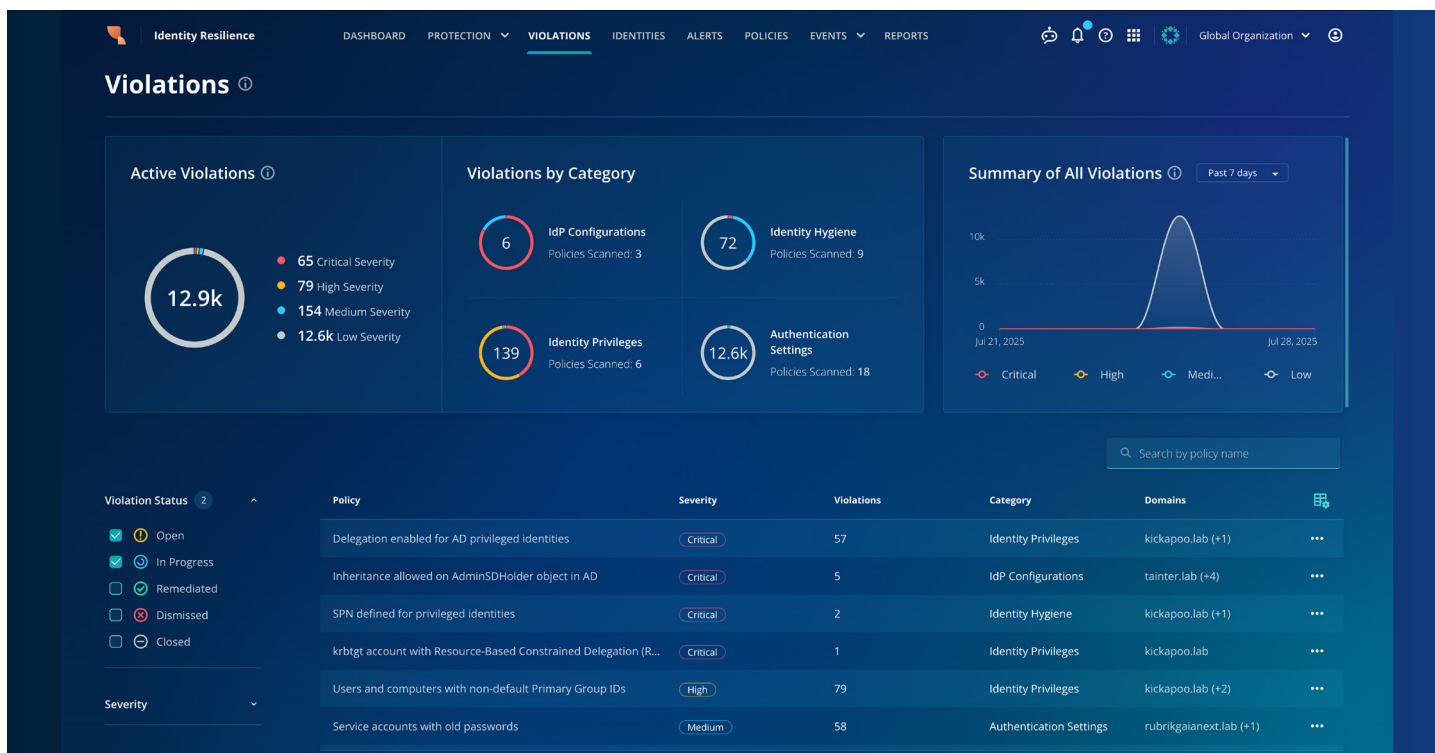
Identity Resilience

DASHBOARD PROTECTION VIOLATIONS IDENTITIES ALERTS POLICIES EVENTS REPORTS

Global Organization

Violations

Active Violations

12.9k

65 Critical Severity
79 High Severity
154 Medium Severity
12.6k Low Severity

Violations by Category

6
IdP Configurations
Policies Scanned: 3

72
Identity Hygiene
Policies Scanned: 9

139
Identity Privileges
Policies Scanned: 6

12.6k
Authentication Settings
Policies Scanned: 18

Summary of All Violations

Past 7 days

10k
5k
0
Jul 21, 2025
Jul 28, 2025

Critical High Medi... Low

Search by policy name

Violation Status 2

Open
In Progress
Remediated
Dismissed
Closed

Severity

| Policy | Severity | Violations | Category | Domains |
|---|---|---|---|---|
| Delegation enabled for AD privileged identities | Critical | 57 | Identity Privileges | kickapoo.lab (+1) |
| Inheritance allowed on AdminSDHolder object in AD | Critical | 5 | IdP Configurations | tainter.lab (+4) |
| SPN defined for privileged identities | Critical | 2 | Identity Hygiene | kickapoo.lab (+1) |
| krbtgt account with Resource-Based Constrained Delegation (R... | Critical | 1 | Identity Privileges | kickapoo.lab |
| Users and computers with non-default Primary Group IDs | High | 79 | Identity Privileges | kickapoo.lab (+2) |
| Service accounts with old passwords | Medium | 58 | Authentication Settings | rubrikgaianext.lab (+1) |